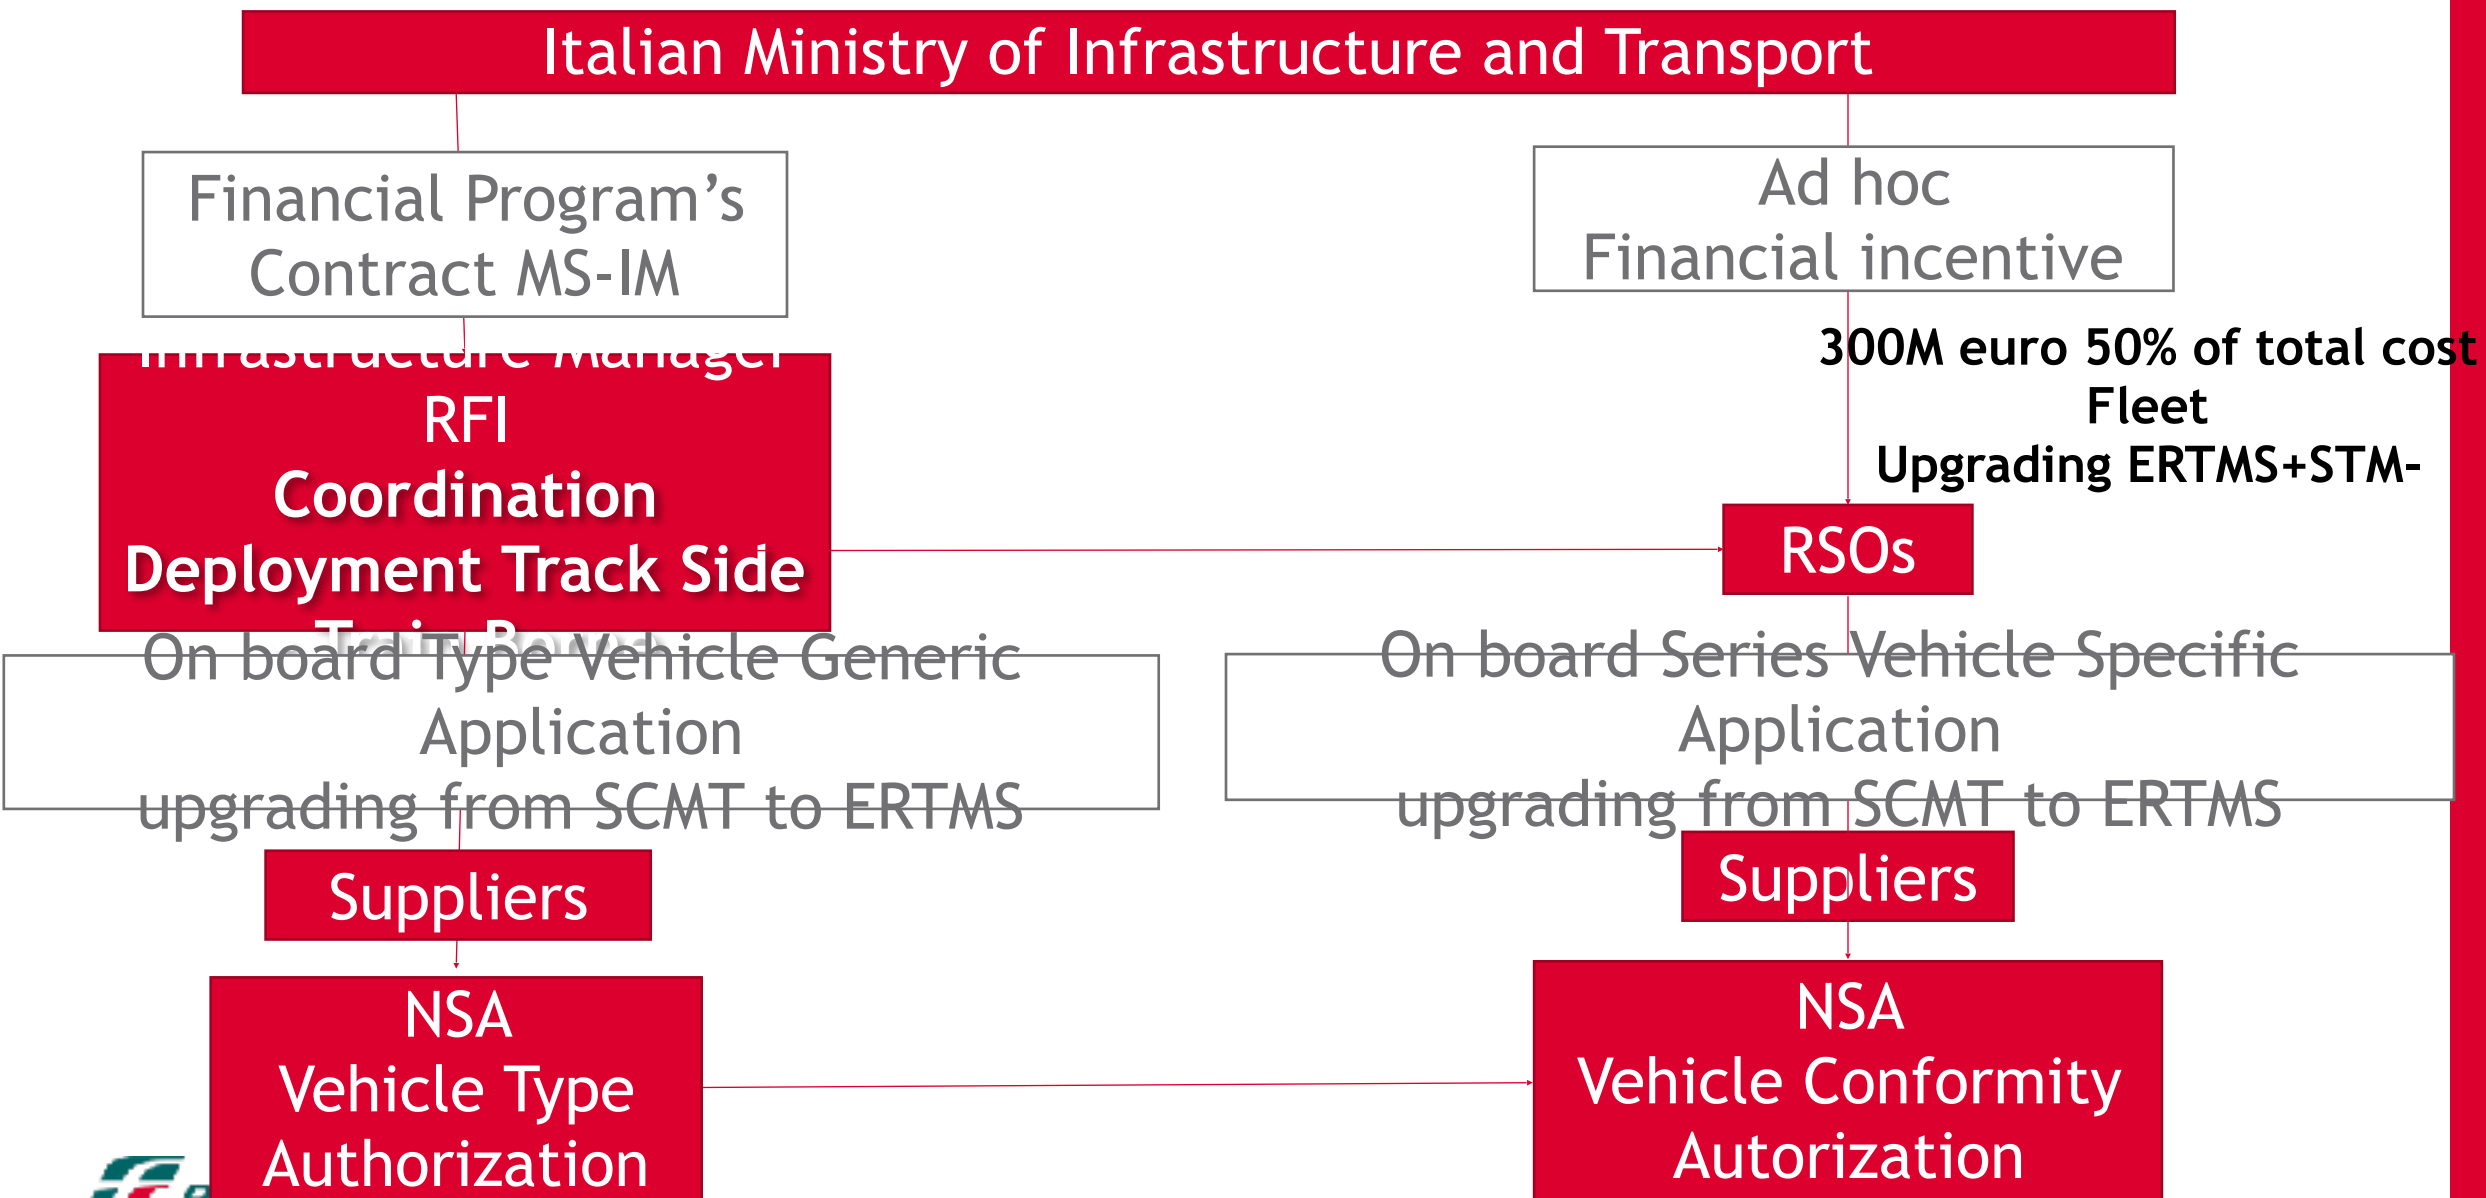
Italian Ministry of Infrastructure and Transport

Financial Program's Contract MS-IM

Ad hoc Financial incentive

300M euro 50% of total cost Fleet Upgrading ERTMS+STM-

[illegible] RFI Coordination Deployment Track Side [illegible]

RSOs

On board Type Vehicle Generic Application upgrading from SCMT to ERTMS

On board Series Vehicle Specific Application upgrading from SCMT to ERTMS

Suppliers

Suppliers

NSA Vehicle Type Authorization

NSA Vehicle Conformity Autorization